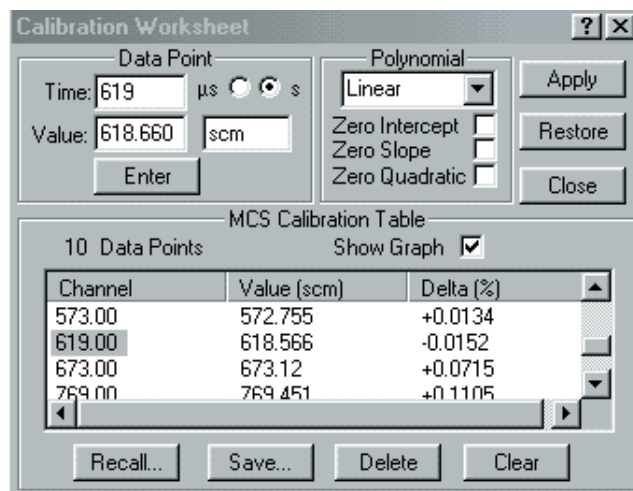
Calibration Worksheet

?

X

Data Point

Time: 619

µs

s

Value: 618.660

scm

Enter

Polynomial

Linear

Zero Intercept

Zero Slope

Zero Quadratic

Apply

Restore

Close

MCS Calibration Table

10 Data Points

Show Graph

| Channel | Value (scm) | Delta (%) |
|---|---|---|
| 573.00 | 572.755 | +0.0134 |
| 619.00 | 618.566 | -0.0152 |
| 673.00 | 673.12 | +0.0715 |
| 769.00 | 769.451 | +0.1105 |

Recall...

Save...

Delete

Clear